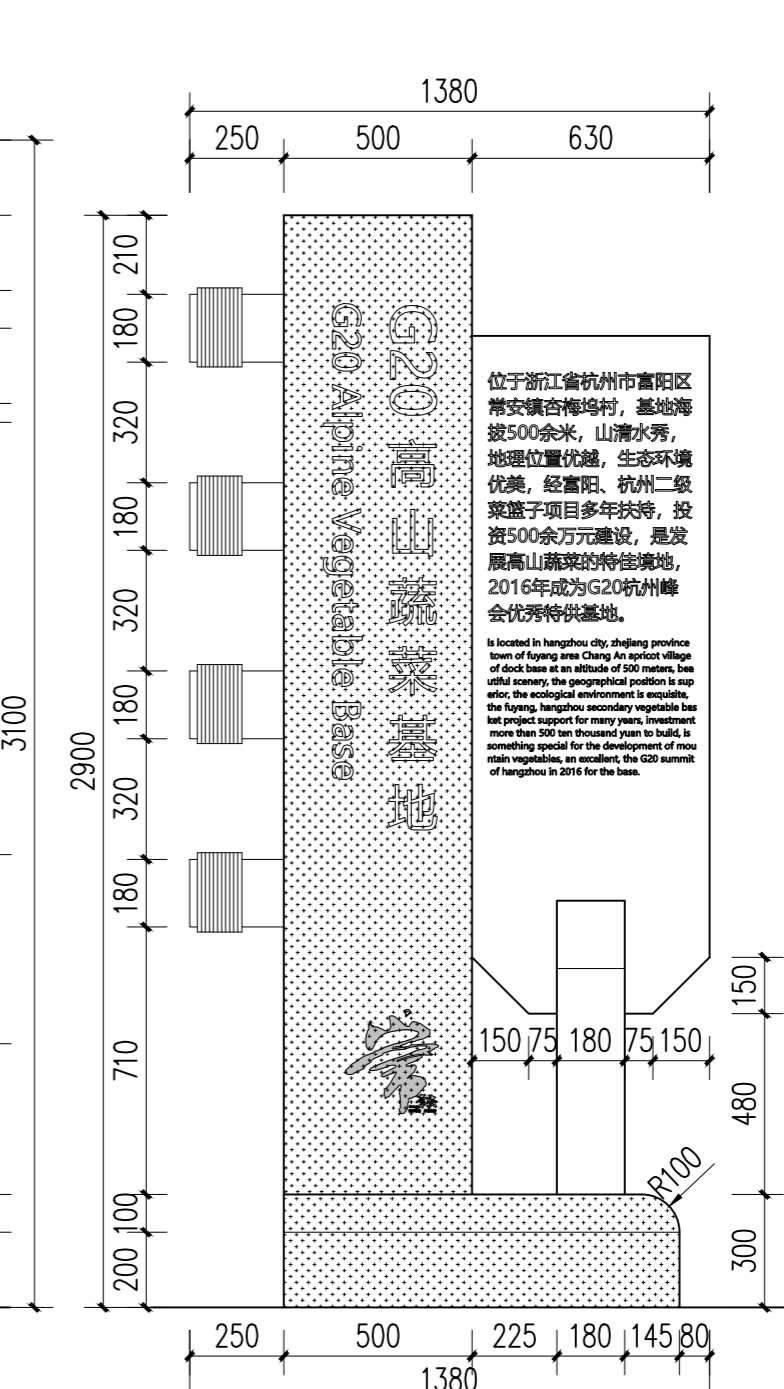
1380

250 500 630

210
180
320
180
320
180
320
180
710
100
200

2900

3100

G20 高 山 蔬 菜 基 地

G20 Alpine Vegetable Base

位于浙江省杭州市富阳区常安镇杏梅坞村，基地海拔500余米，山清水秀，地理位置优越，生态环境优美，经富阳、杭州二级菜篮子项目多年扶持，投资500余万元建设，是发展高山蔬菜的特佳境地，2016年成为G20杭州峰会优秀特供基地。

Is located in hangzhou city, zhejiang province town of fuyang area Chang An apricot village of dock base at an altitude of 500 meters, beautiful scenery, the geographical position is superior, the ecological environment is exquisite, the fuyang, hangzhou secondary vegetable basket project support for many years, investment more than 500 ten thousand yuan to build, is something special for the development of mountain vegetables, an excellent, the G20 summit of hangzhou in 2016 for the base.

150

150 75 180 75 150

480

R100

300

250 500 225 180 145 80

1380